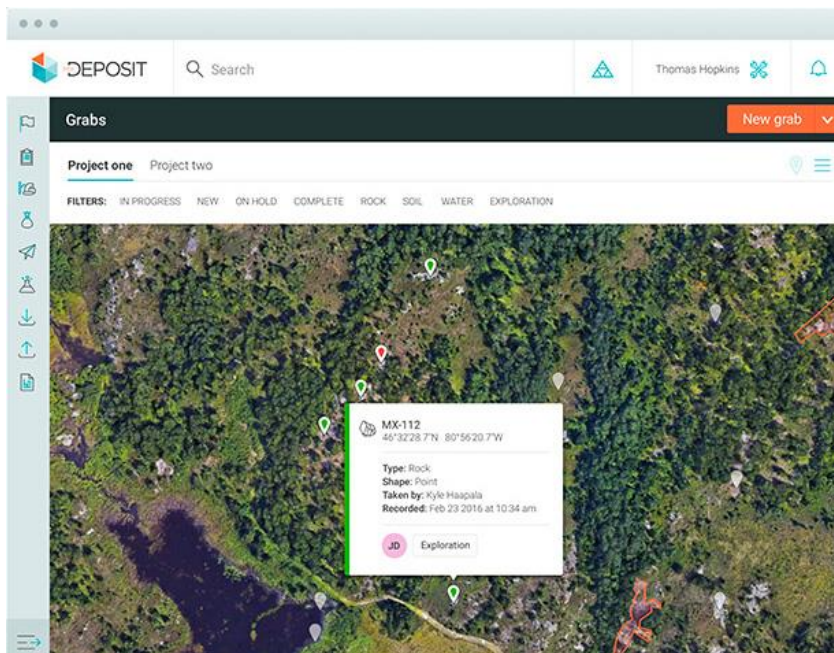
DEPOSIT

Search

Thomas Hopkins

Grabs

New grab

Project one Project two

FILTERS: IN PROGRESS NEW ON HOLD COMPLETE ROCK SOIL WATER EXPLORATION

MX-112
46°32'28.7"N 80°56'20.7"W

Type: Rock
Shape: Point
Taken by: Kyle Haapala
Recorded: Feb 23 2016 at 10:34 am

JD Exploration